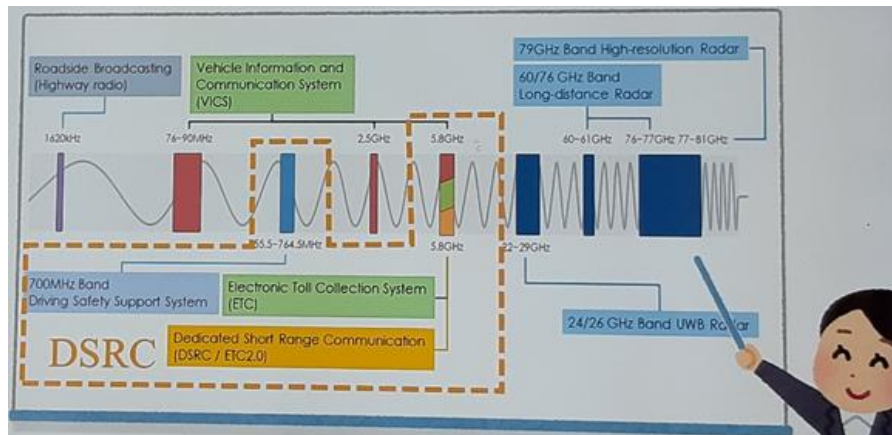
Roadside Broadcasting (Highway radio)

Vehicle Information and Communication System (VICS)

79GHz Band High-resolution Radar

60/76 GHz Band Long-distance Radar

1620kHz

76-90MHz

2.5GHz

5.8GHz

60-61GHz

76-77GHz 77-81GHz

755.5-764.5MHz

5.8GHz

22-29GHz

700MHz Band Driving Safety Support System

Electronic Toll Collection System (ETC)

24/26 GHz Band UWB Radar

DSRC

Dedicated Short Range Communication (DSRC / ETC2.0)